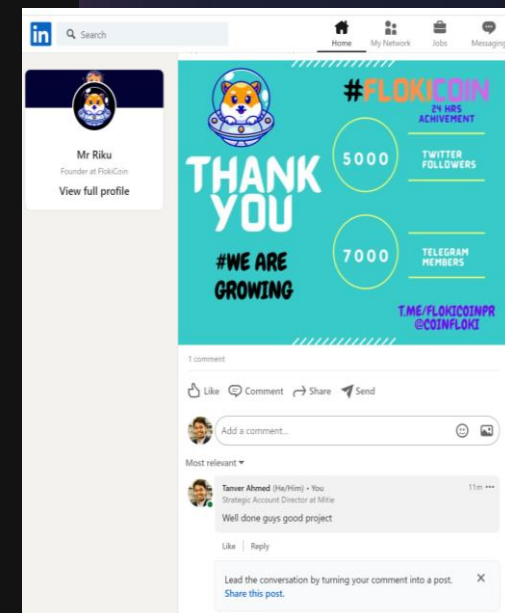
in Search

Home My Network Jobs Messaging

Mr Riku
Founder at FlokiCoin
View full profile

#FLOKICOIN
24 HRS ACHIVEMENT

THANK YOU

5000 TWITTER FOLLOWERS

7000 TELEGRAM MEMBERS

#WE ARE GROWING

T.ME/FLOKICOINPR
@COINFLOKI

1 comment

Like Comment Share Send

Add a comment...

Most relevant

Tanver Ahmed (He/Him) • You
Strategic Account Director at Mitie
11m •••
Well done guys good project

Like | Reply

Lead the conversation by turning your comment into a post. Share this post.